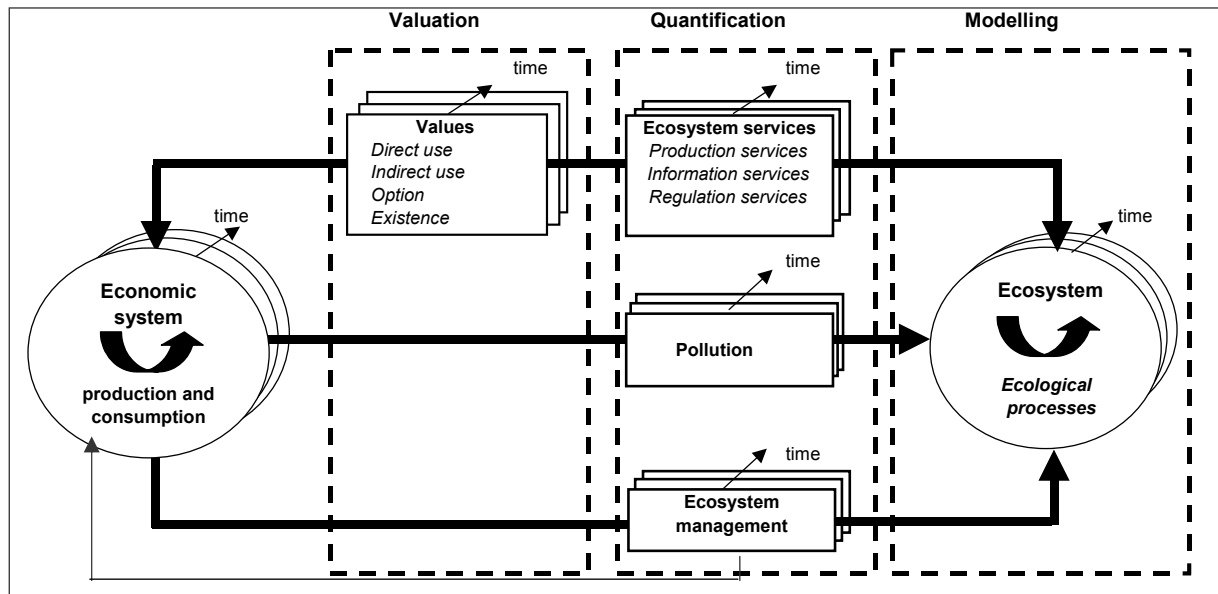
Valuation

Quantification

Modelling

time

Values
Direct use
Indirect use
Option
Existence

time

Ecosystem services
Production services
Information services
Regulation services

time

Economic system

production and consumption

time

Pollution

time

Ecosystem

Ecological processes

time

Ecosystem management